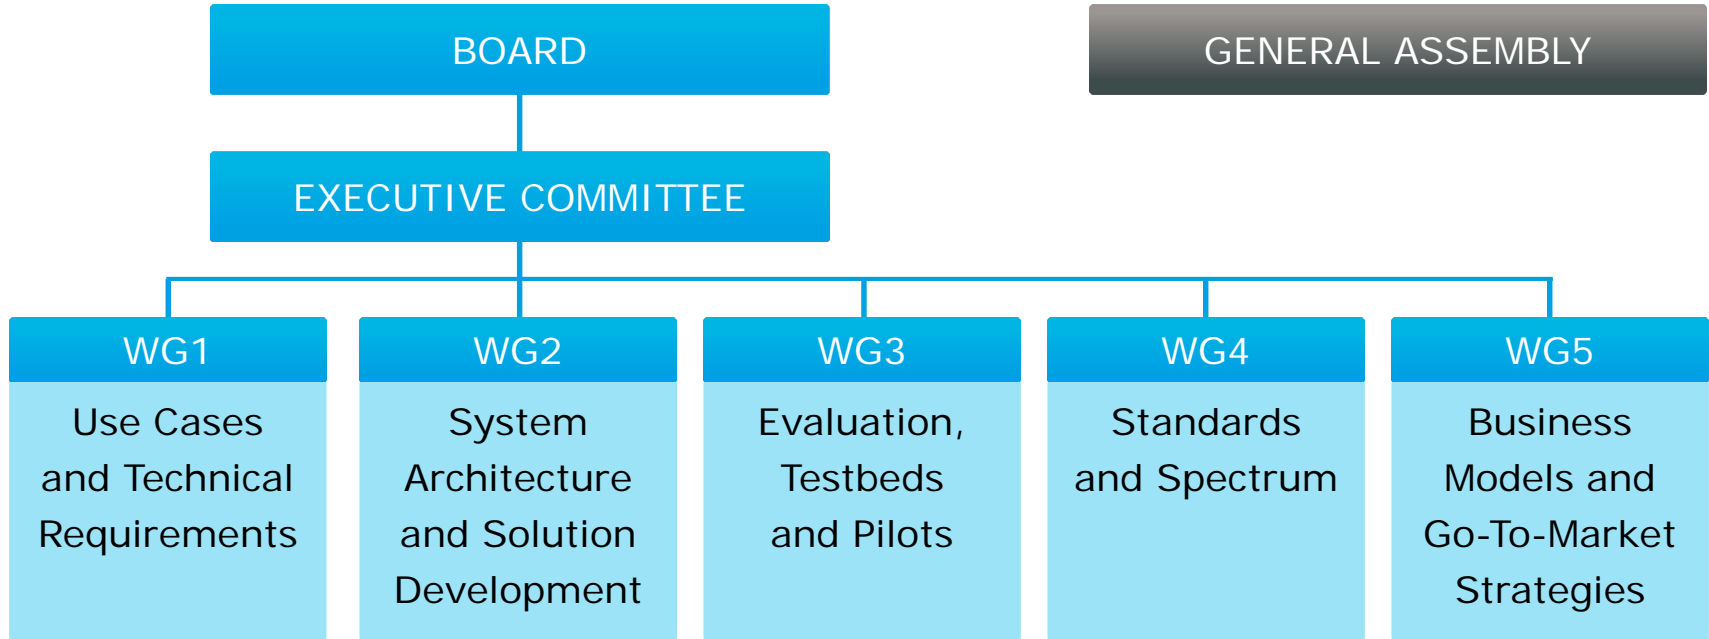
BOARD

GENERAL ASSEMBLY

EXECUTIVE COMMITTEE

WG1
Use Cases and Technical Requirements

WG2
System Architecture and Solution Development

WG3
Evaluation, Testbeds and Pilots

WG4
Standards and Spectrum

WG5
Business Models and Go-To-Market Strategies